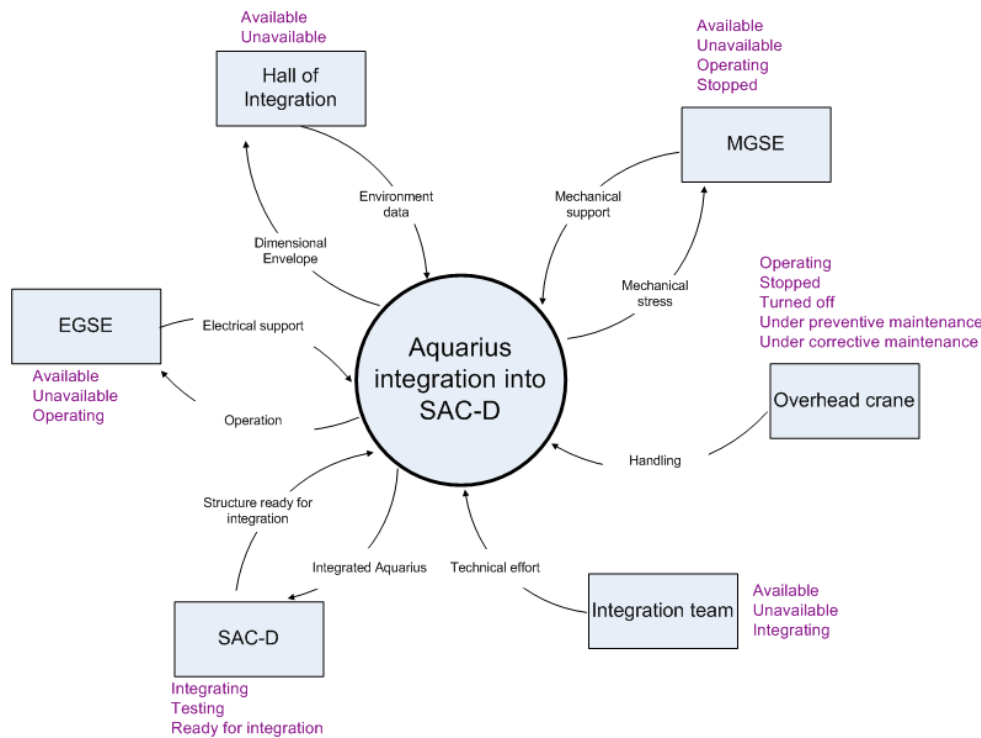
Available
Unavailable

Hall of Integration

Available
Unavailable
Operating
Stopped

MGSE

Environment data

Mechanical support

Dimensional Envelope

Mechanical stress

Operating
Stopped
Turned off
Under preventive maintenance
Under corrective maintenance

EGSE

Electrical support

Aquarius integration into SAC-D

Available
Unavailable
Operating

Overhead crane

Operation

Handling

Structure ready for integration

Integrated Aquarius

Technical effort

Available
Unavailable
Integrating

Integration team

SAC-D

Integrating
Testing
Ready for integration